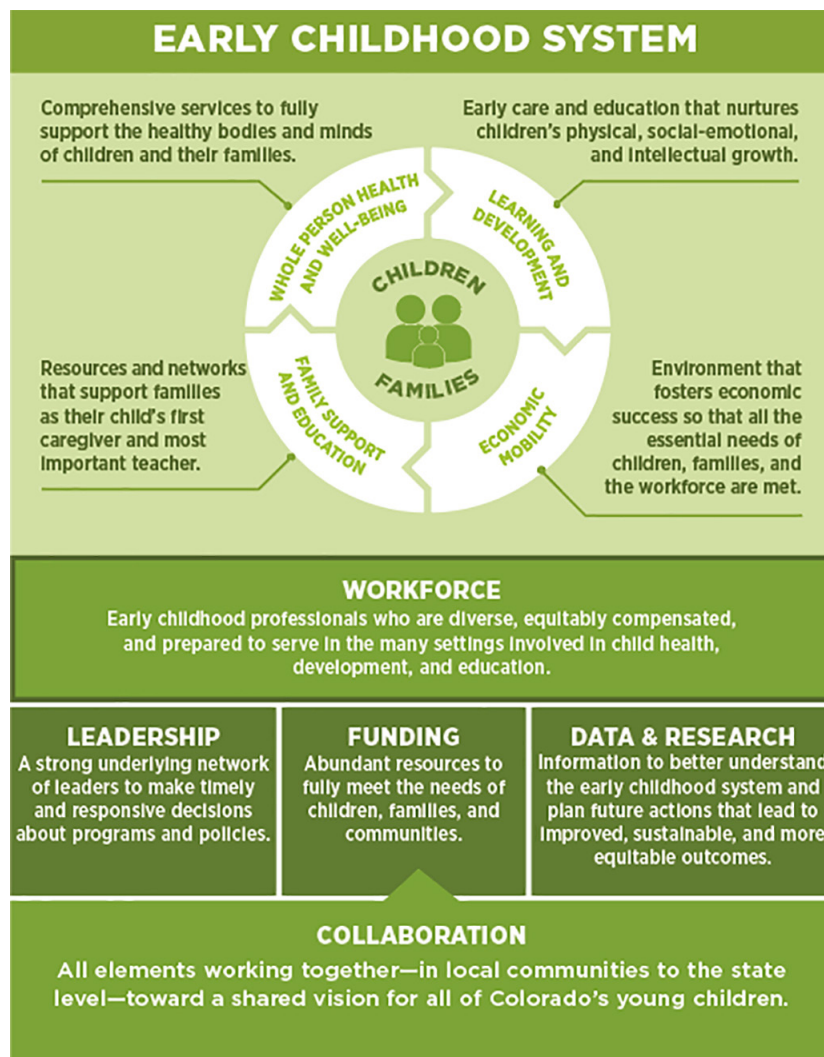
EARLY CHILDHOOD SYSTEM

Comprehensive services to fully support the healthy bodies and minds of children and their families.

Early care and education that nurtures children's physical, social-emotional, and intellectual growth.

WHOLE PERSON HEALTH AND WELL-BEING

LEARNING AND DEVELOPMENT

CHILDREN

FAMILIES

FAMILY SUPPORT AND EDUCATION

ECONOMIC MOBILITY

Resources and networks that support families as their child's first caregiver and most important teacher.

Environment that fosters economic success so that all the essential needs of children, families, and the workforce are met.

WORKFORCE
Early childhood professionals who are diverse, equitably compensated, and prepared to serve in the many settings involved in child health, development, and education.

LEADERSHIP
A strong underlying network of leaders to make timely and responsive decisions about programs and policies.

FUNDING
Abundant resources to fully meet the needs of children, families, and communities.

DATA & RESEARCH
Information to better understand the early childhood system and plan future actions that lead to improved, sustainable, and more equitable outcomes.

COLLABORATION
All elements working together—in local communities to the state level—toward a shared vision for all of Colorado's young children.